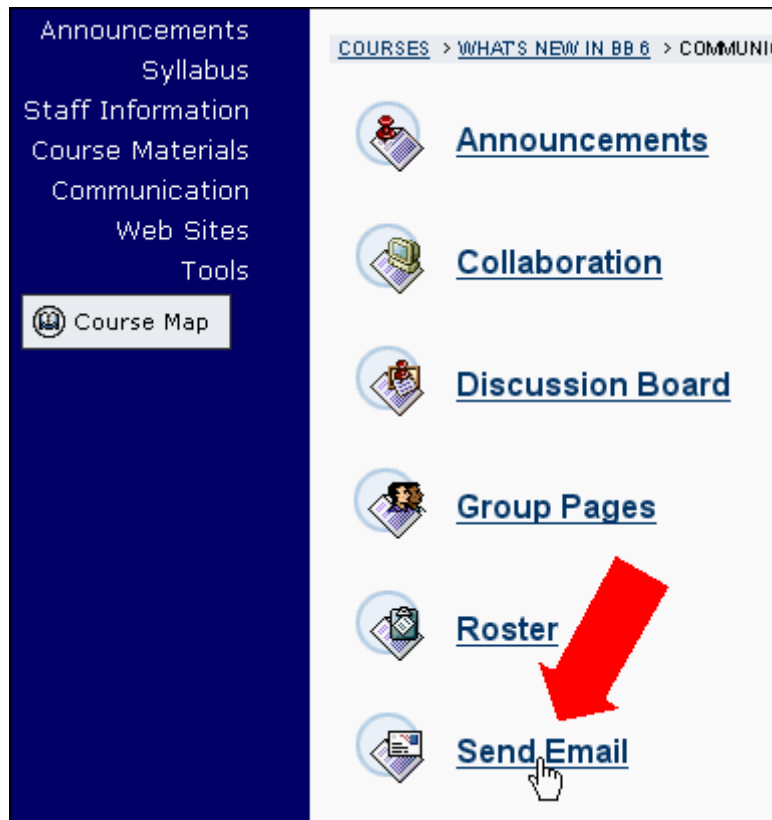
Announcements
Syllabus
Staff Information
Course Materials
Communication
Web Sites
Tools
Course Map

COURSES > WHAT'S NEW IN BB 6 > COMMUNIC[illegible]

Announcements

Collaboration

Discussion Board

Group Pages

Roster

Send Email